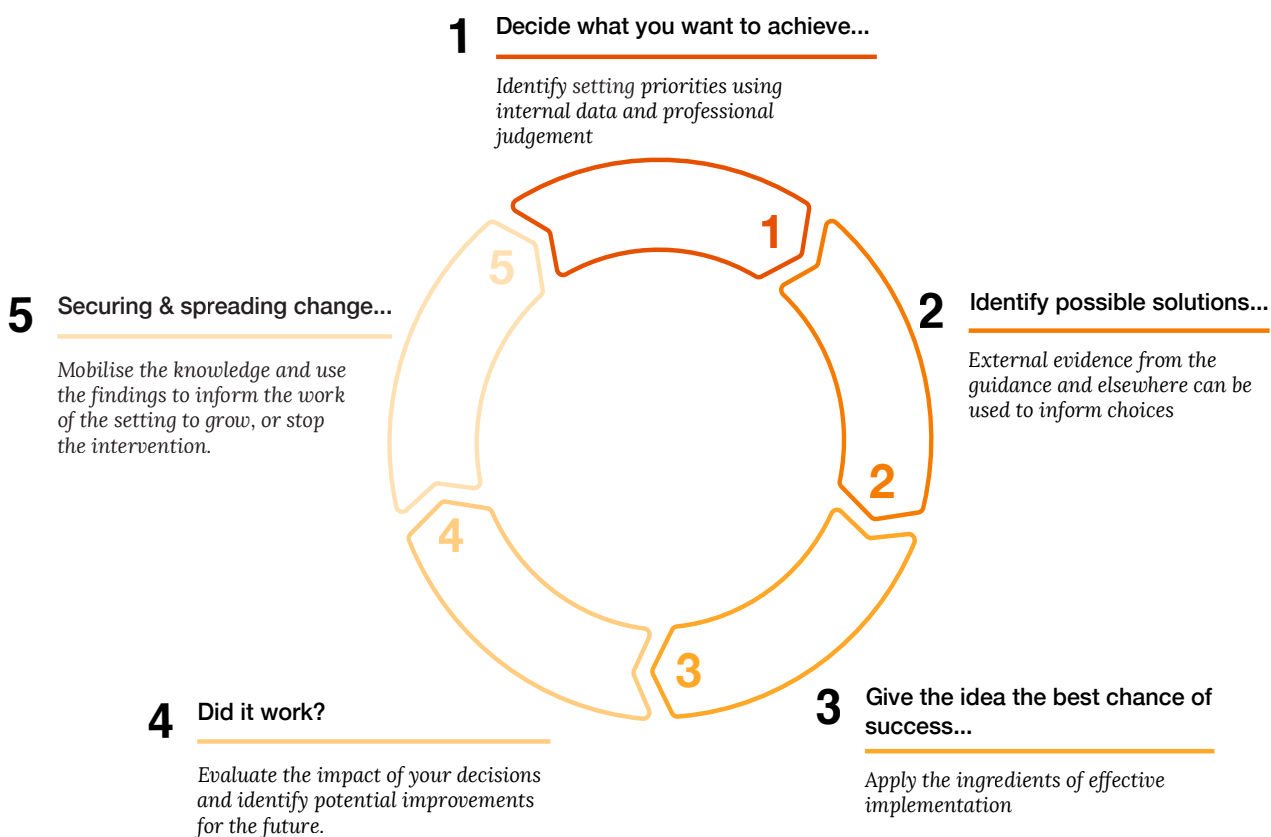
1 Decide what you want to achieve...

*Identify setting priorities using internal data and professional judgement*

1

5

2 Identify possible solutions...

*External evidence from the guidance and elsewhere can be used to inform choices*

5 Securing & spreading change...

*Mobilise the knowledge and use the findings to inform the work of the setting to grow, or stop the intervention.*

2

4

3

4 Did it work?

*Evaluate the impact of your decisions and identify potential improvements for the future.*

3 Give the idea the best chance of success...

*Apply the ingredients of effective implementation*